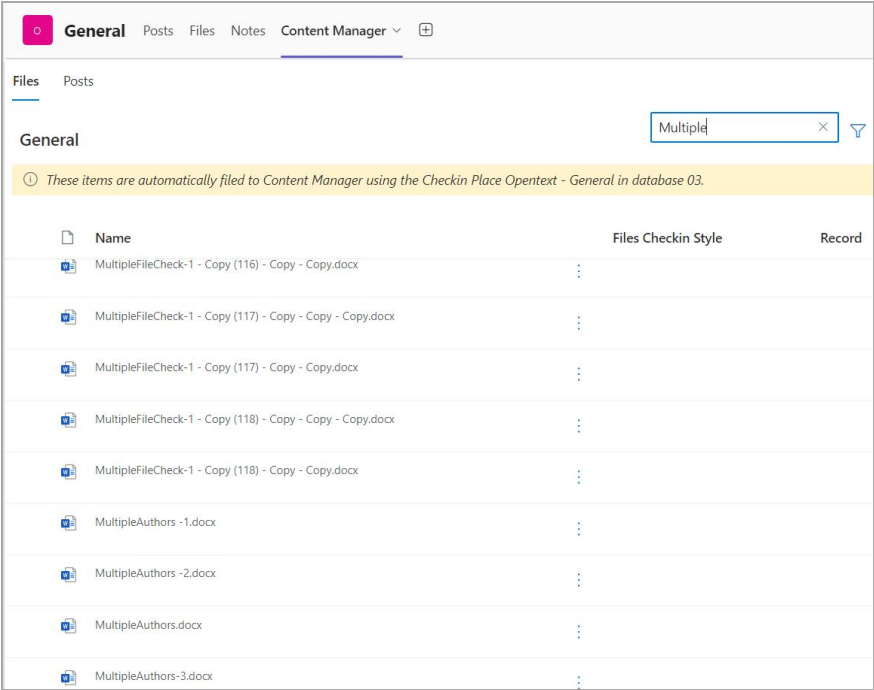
O General Posts Files Notes Content Manager

Files Posts

General

Multiple

These items are automatically filed to Content Manager using the Checkin Place Opentext - General in database 03.

| Name | Files Checkin Style | Record |
|---|---|---|
| MultipleFileCheck-1 - Copy (116) - Copy - Copy.docx | | |
| MultipleFileCheck-1 - Copy (117) - Copy - Copy - Copy.docx | | |
| MultipleFileCheck-1 - Copy (117) - Copy - Copy.docx | | |
| MultipleFileCheck-1 - Copy (118) - Copy - Copy - Copy.docx | | |
| MultipleFileCheck-1 - Copy (118) - Copy - Copy.docx | | |
| MultipleAuthors -1.docx | | |
| MultipleAuthors -2.docx | | |
| MultipleAuthors.docx | | |
| MultipleAuthors-3.docx | | |